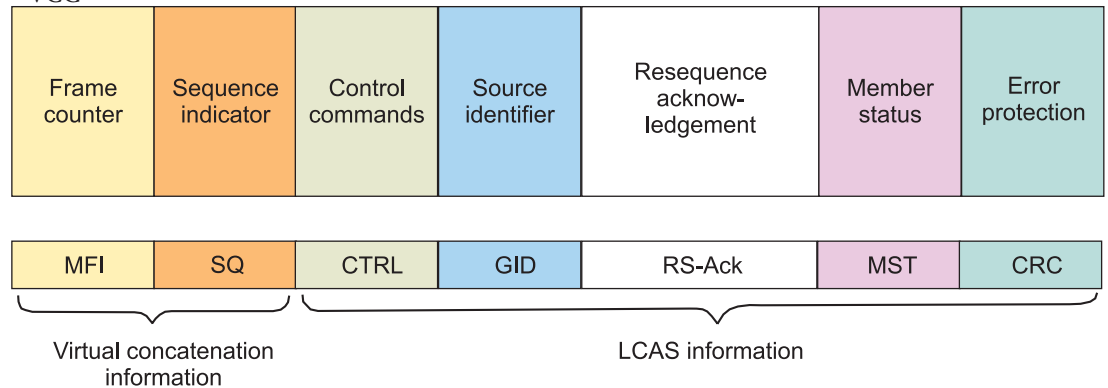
| Frame counter | Sequence indicator | Control commands | Source identifier | Resequence acknowledgement | Member status | Error protection |
|---|---|---|---|---|---|---|

| MFI | SQ | CTRL | GID | RS-Ack | MST | CRC |
|---|---|---|---|---|---|---|

Virtual concatenation information

LCAS information